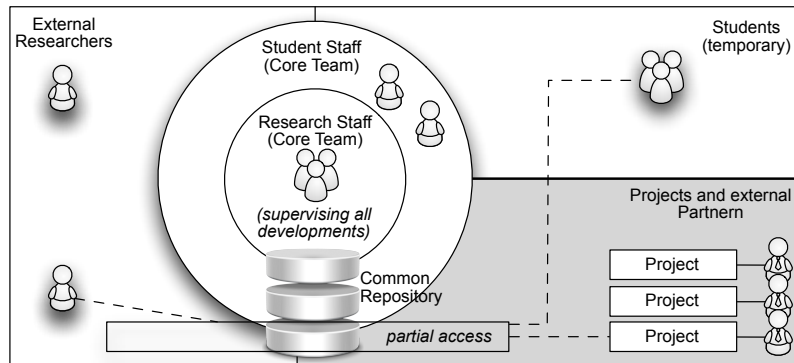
External Researchers

Student Staff (Core Team)

Students (temporary)

Research Staff (Core Team)

(supervising all developments)

Projects and external Partnern

Common Repository

Project

Project

Project

partial access